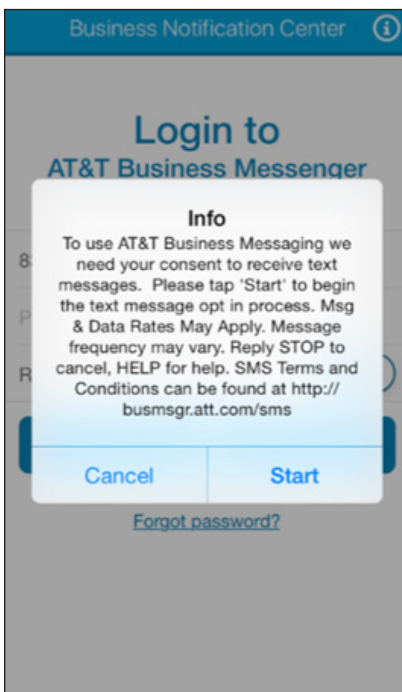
Business Notification Center

Login to
AT&T Business Messenger

8

P

R

Info
To use AT&T Business Messaging we need your consent to receive text messages. Please tap 'Start' to begin the text message opt in process. Msg & Data Rates May Apply. Message frequency may vary. Reply STOP to cancel, HELP for help. SMS Terms and Conditions can be found at http://busmsgr.att.com/sms

Cancel
Start

Forgot password?